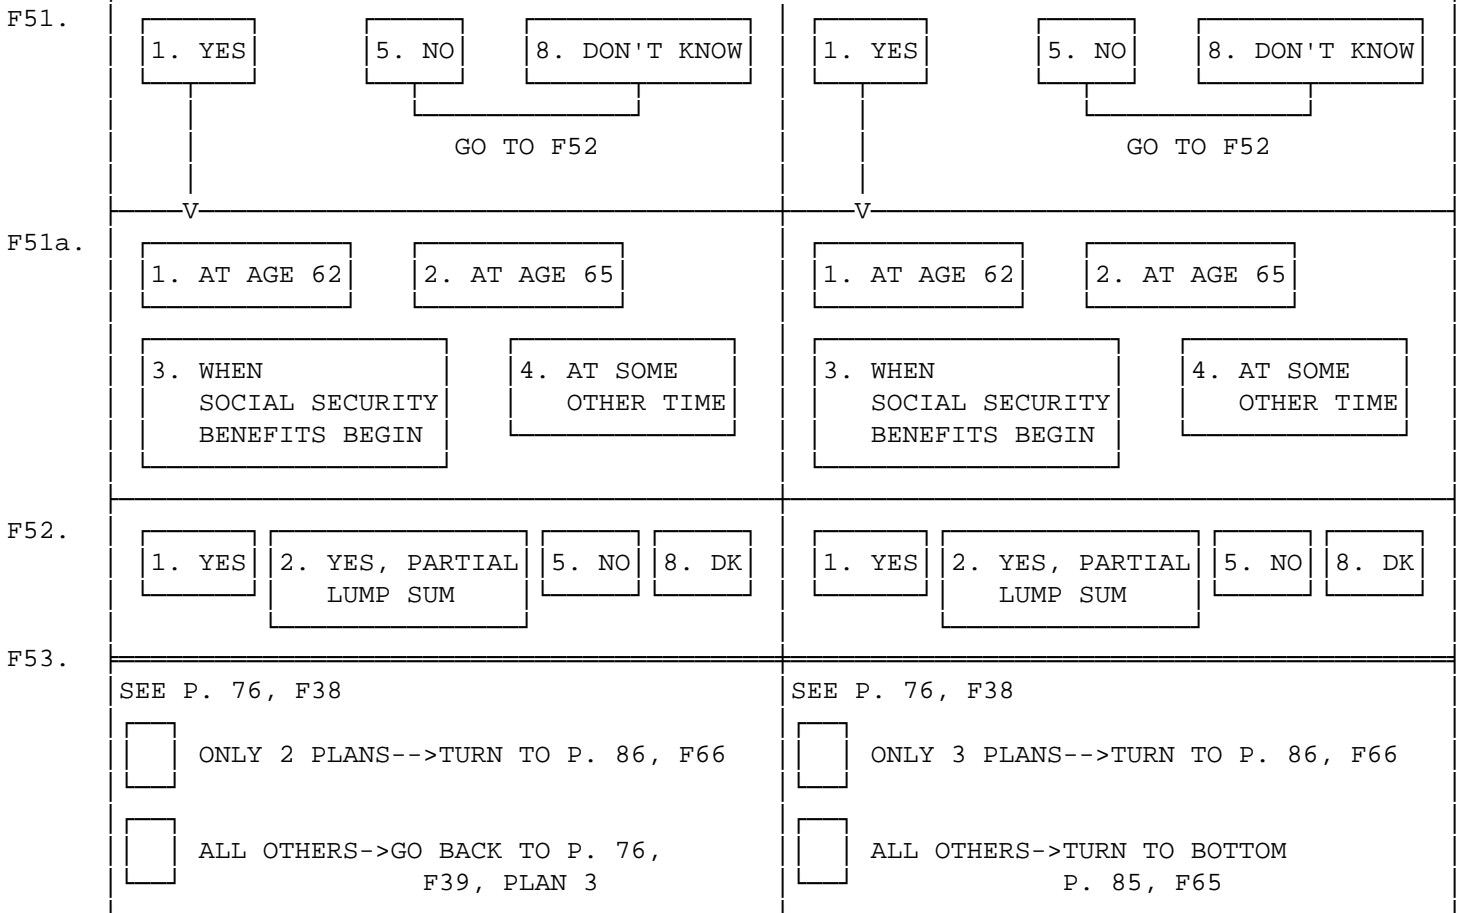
F51.

1. YES

5. NO

8. DON'T KNOW

GO TO F52

1. YES

5. NO

8. DON'T KNOW

GO TO F52

F51a.

1. AT AGE 62

2. AT AGE 65

3. WHEN SOCIAL SECURITY BENEFITS BEGIN

4. AT SOME OTHER TIME

1. AT AGE 62

2. AT AGE 65

3. WHEN SOCIAL SECURITY BENEFITS BEGIN

4. AT SOME OTHER TIME

F52.

1. YES

2. YES, PARTIAL LUMP SUM

5. NO

8. DK

1. YES

2. YES, PARTIAL LUMP SUM

5. NO

8. DK

F53.

SEE P. 76, F38

ONLY 2 PLANS-->TURN TO P. 86, F66

ALL OTHERS->GO BACK TO P. 76, F39, PLAN 3

SEE P. 76, F38

ONLY 3 PLANS-->TURN TO P. 86, F66

ALL OTHERS->TURN TO BOTTOM P. 85, F65